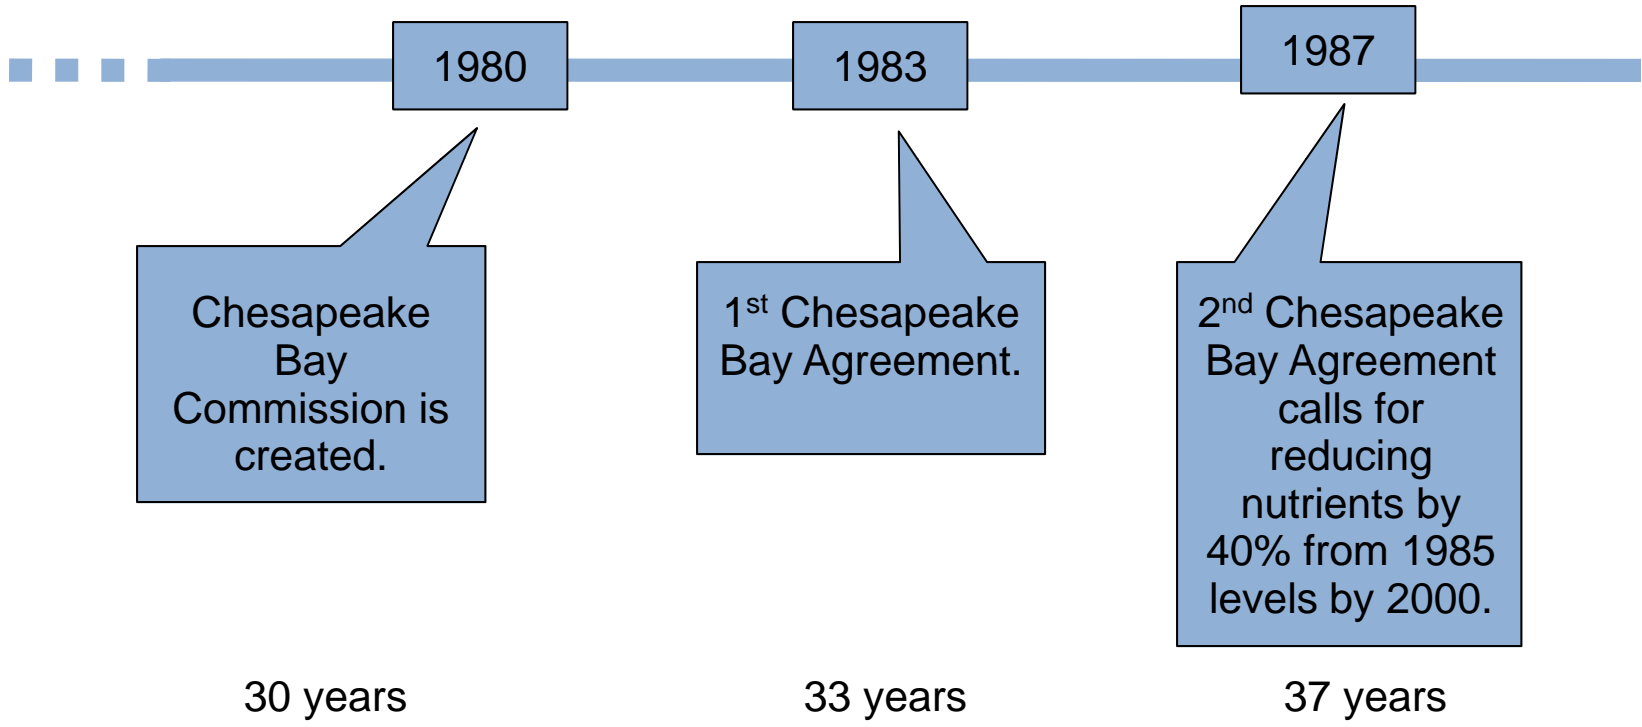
1980

1983

1987

Chesapeake Bay Commission is created.

1$^{st}$ Chesapeake Bay Agreement.

2$^{nd}$ Chesapeake Bay Agreement calls for reducing nutrients by 40% from 1985 levels by 2000.

30 years

33 years

37 years